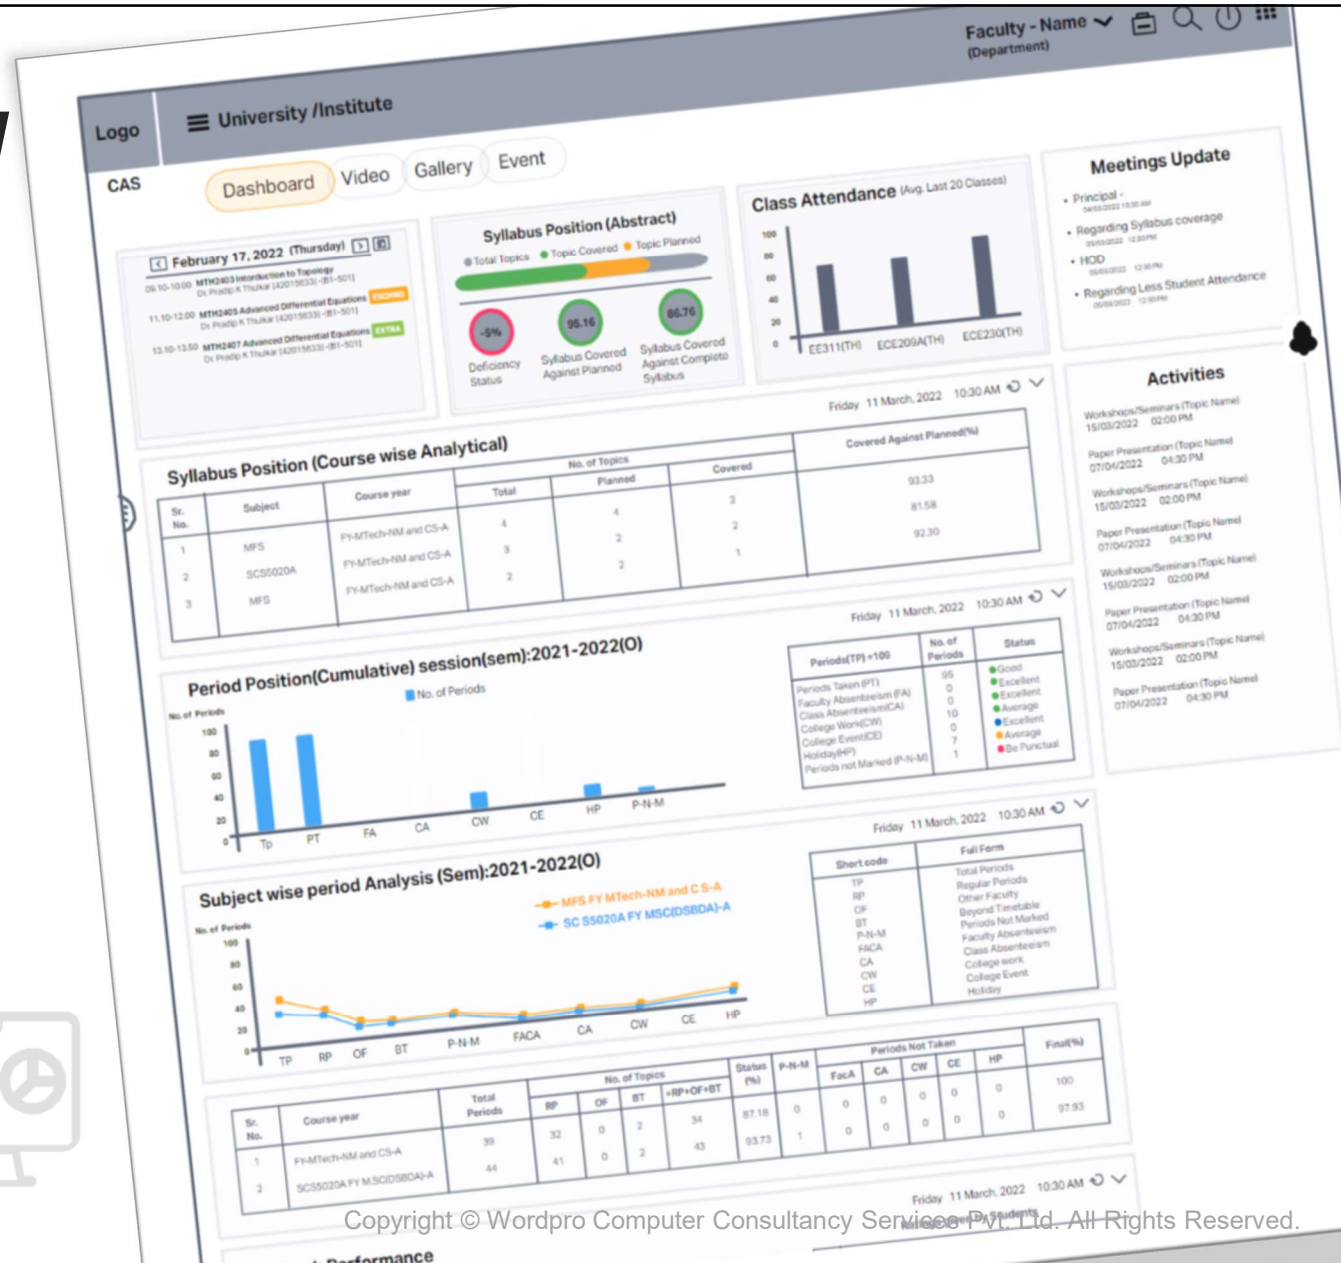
Faculty - Name
(Department)

Logo
University /Institute

CAS
Dashboard Video Gallery Event

February 17, 2022 (Thursday)
09.10-10.00 MTH2403 Introduction to Topology
Dr Pradip K Thulkar (42015633) -(B1-501)
11.10-12.00 MTH2405 Advanced Differential Equations EXCHANGE
Dr Pradip K Thulkar (42015633) -(B1-501)
12.10-13.50 MTH2407 Advanced Differential Equations EXTRA
Dr Pradip K Thulkar (42015633) -(B1-501)

Syllabus Position (Abstract)
Total Topics Topic Covered Topic Planned
-5% Deficiency Status
95.16 Syllabus Covered Against Planned
86.76 Syllabus Covered Against Complete Syllabus

Class Attendance (Avg. Last 20 Classes)
100 80 60 40 20 0
EE311(TH) ECE209A(TH) ECE230(TH)

Meetings Update
• Principal -
• Regarding Syllabus coverage
• HOD
• Regarding Less Student Attendance

Activities
Workshops/Seminars (Topic Name) 15/03/2022 02:00 PM
Paper Presentation (Topic Name) 07/04/2022 04:30 PM
Workshops/Seminars (Topic Name) 15/03/2022 02:00 PM
Paper Presentation (Topic Name) 07/04/2022 04:30 PM
Workshops/Seminars (Topic Name) 15/03/2022 02:00 PM
Paper Presentation (Topic Name) 07/04/2022 04:30 PM
Workshops/Seminars (Topic Name) 15/03/2022 02:00 PM
Paper Presentation (Topic Name) 07/04/2022 04:30 PM

Friday 11 March, 2022 10:30 AM

Syllabus Position (Course wise Analytical)

| Sr. No. | Subject | Course year | Total | Planned | Covered | Covered Against Planned(%) |
|---|---|---|---|---|---|---|
| 1 | MFS | FY-MTech-NM and CS-A | 4 | 4 | 3 | 93.33 |
| 2 | SCS5020A | FY-MTech-NM and CS-A | 3 | 2 | 2 | 81.58 |
| 3 | MFS | FY-MTech-NM and CS-A | 2 | 2 | 1 | 92.30 |

Friday 11 March, 2022 10:30 AM

Period Position(Cumulative) session(sem):2021-2022(O)
No. of Periods
No. of Periods
100 80 60 40 20 0
Tp PT FA CA CW CE HP P-N-M

| Periods(TP) =100 | No. of Periods | Status |
|---|---|---|
| Periods Taken (PT) | 95 | Good |
| Faculty Absenteeism (FA) | 0 | Excellent |
| Class Absenteeism(CA) | 0 | Excellent |
| College Work(CW) | 10 | Average |
| College Event(CE) | 0 | Excellent |
| Holiday(HP) | 7 | Average |
| Periods not Marked (P-N-M) | 1 | Be Punctual |

Friday 11 March, 2022 10:30 AM

Subject wise period Analysis (Sem):2021-2022(O)
MFS FY MTech-NM and C S-A
SC S5020A FY MSC(DSBDA)-A
No. of Periods
100 80 60 40 20 0
TP RP OF BT P-N-M FACA CA CW CE HP

| Short code | Full Form |
|---|---|
| TP | Total Periods |
| RP | Regular Periods |
| OF | Other Faculty |
| BT | Beyond Timetable |
| P-N-M | Periods Not Marked |
| FACA | Faculty Absenteeism |
| CA | Class Absenteeism |
| CW | College work |
| CE | College Event |
| HP | Holiday |

| Sr. No. | Course year | Total Periods | RP | OF | BT | =RP+OF+BT | Status (%) | P-N-M | FacA | CA | CW | CE | HP | Final(%) |
|---|---|---|---|---|---|---|---|---|---|---|---|---|---|---|
| 1 | FY-MTech-NM and CS-A | 39 | 32 | 0 | 2 | 34 | 87.18 | 0 | 0 | 0 | 0 | 0 | 0 | 100 |
| 2 | SCS5020A FY M.SC(DSBDA)-A | 44 | 41 | 0 | 2 | 43 | 93.73 | 1 | 0 | 0 | 0 | 0 | 0 | 97.93 |

Friday 11 March, 2022 10:30 AM
Students
Performance

Copyright © Wordpro Computer Consultancy Services Pvt. Ltd. All Rights Reserved.